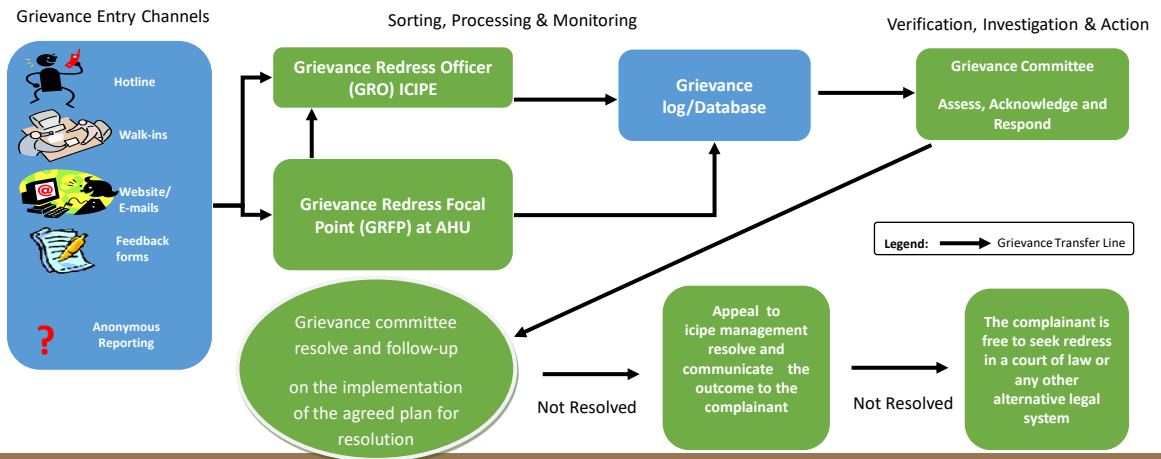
Grievance Entry Channels

Sorting, Processing & Monitoring

Verification, Investigation & Action

Hotline

Walk-ins

Website/ E-mails

Feedback forms

?

Anonymous Reporting

Grievance Redress Officer (GRO) ICIPE

Grievance Redress Focal Point (GRFP) at AHU

Grievance log/Database

Grievance Committee

Assess, Acknowledge and Respond

Legend: Grievance Transfer Line

Grievance committee resolve and follow-up

on the implementation of the agreed plan for resolution

Not Resolved

Appeal to icipe management resolve and communicate the outcome to the complainant

Not Resolved

The complainant is free to seek redress in a court of law or any other alternative legal system